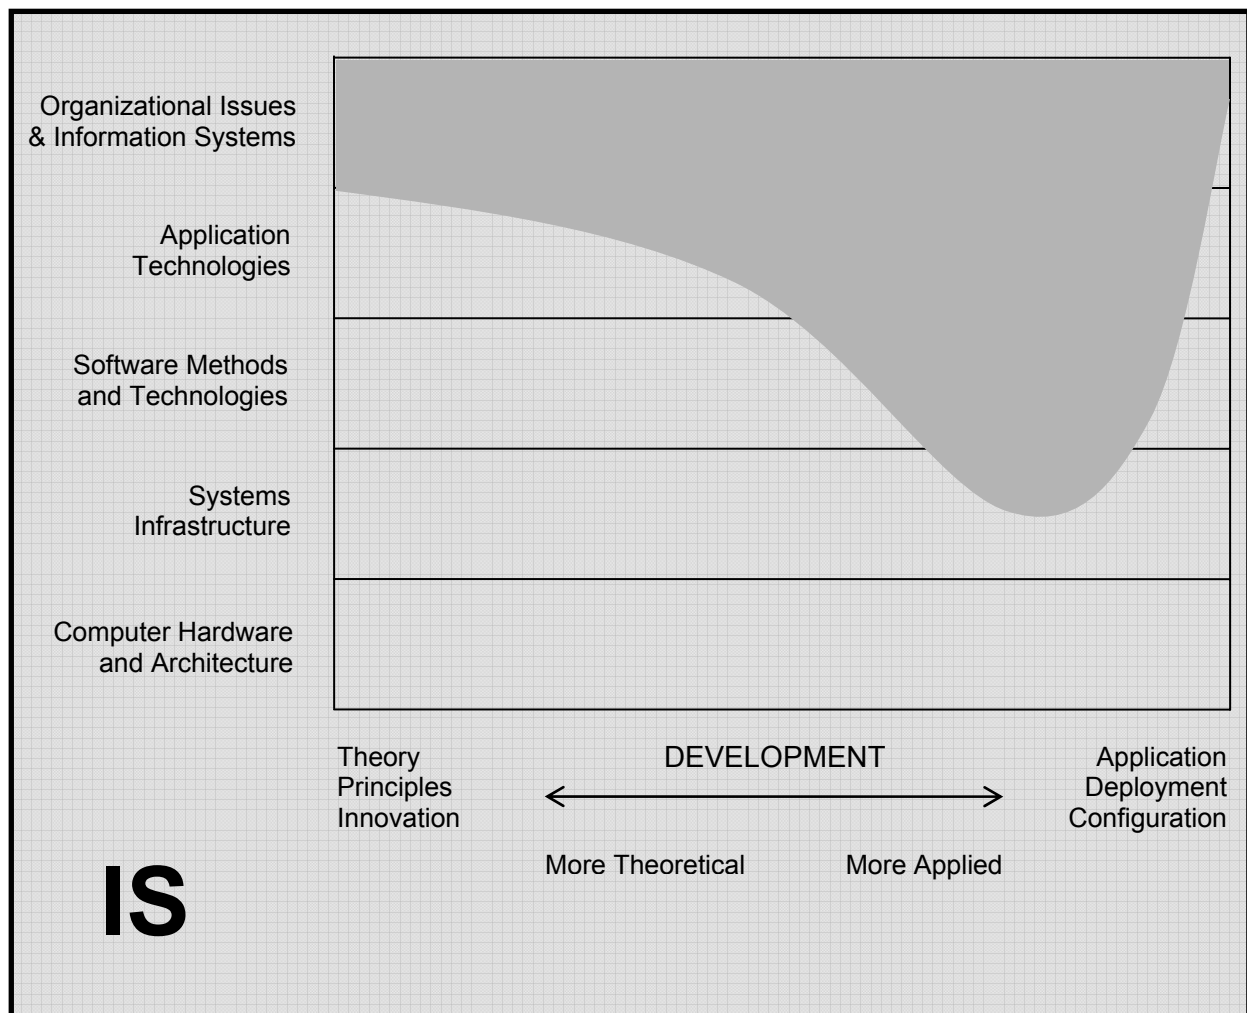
Organizational Issues & Information Systems

Application Technologies

Software Methods and Technologies

Systems Infrastructure

Computer Hardware and Architecture

Theory
Principles
Innovation

DEVELOPMENT

Application
Deployment
Configuration

More Theoretical

More Applied

IS